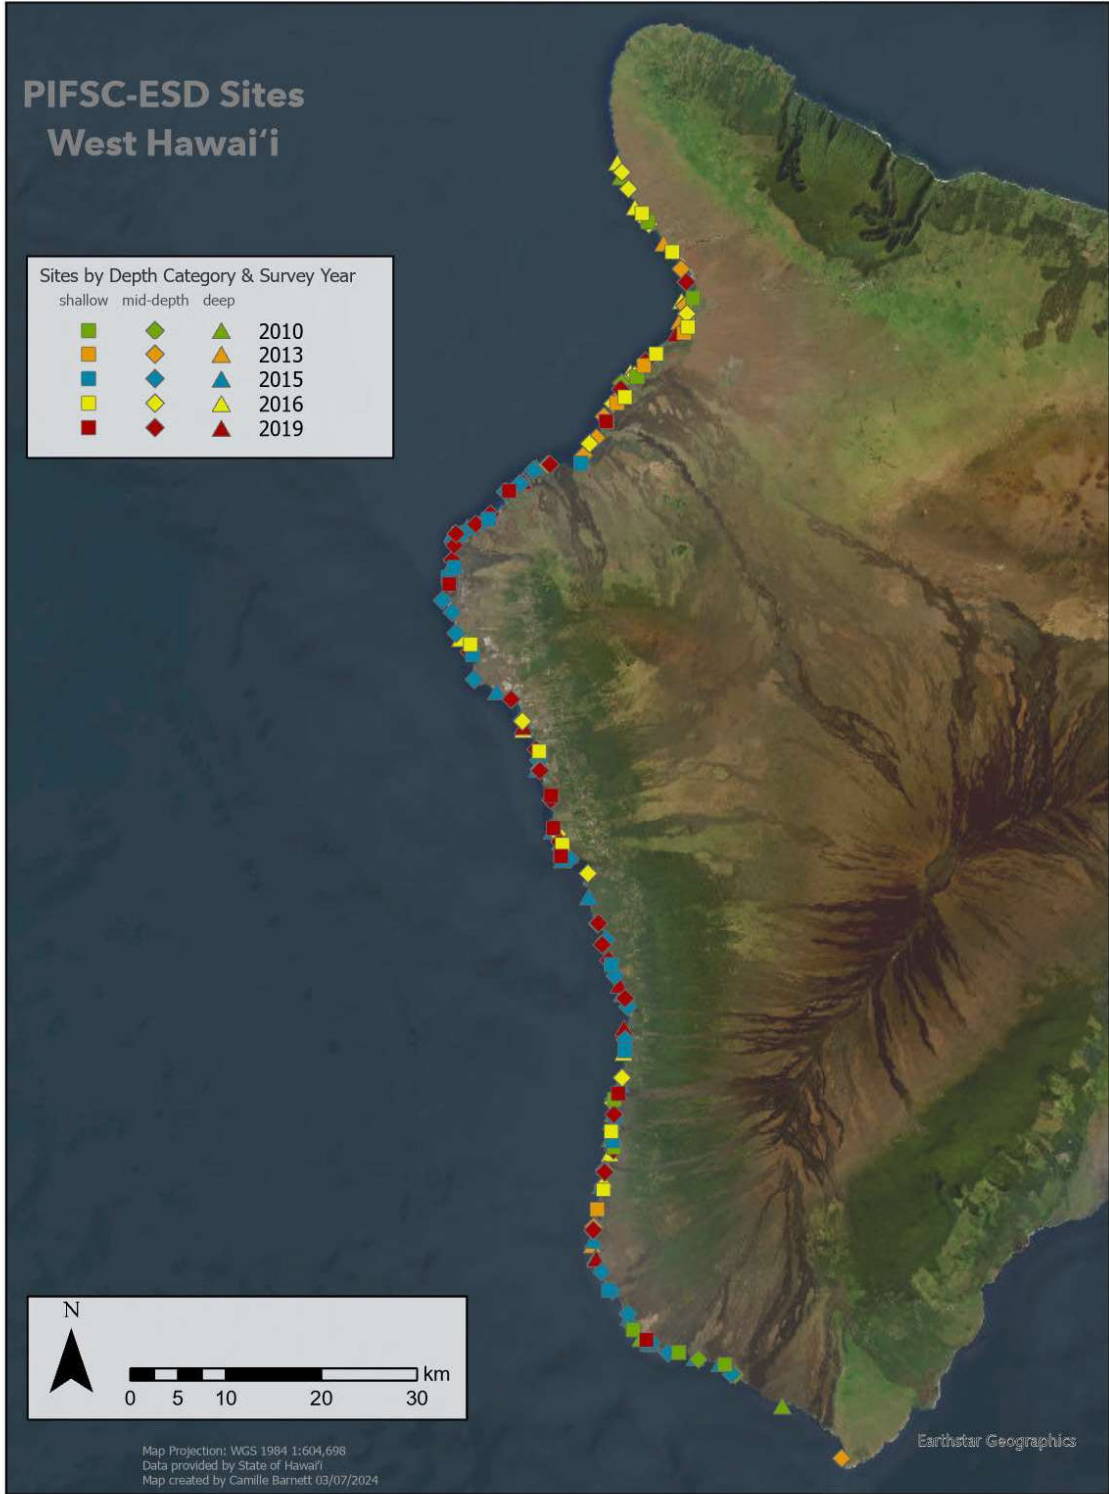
PIFSC-ESD Sites
West Hawaiʻi

Sites by Depth Category & Survey Year

| shallow | mid-depth | deep | |
|---|---|---|---|
| | | | 2010 |
| | | | 2013 |
| | | | 2015 |
| | | | 2016 |
| | | | 2019 |

N

km
0 5 10 20 30

Earthstar Geographics

Map Projection: WGS 1984 1:604,698
Data provided by State of Hawaiʻi
Map created by Camille Barnett 03/07/2024